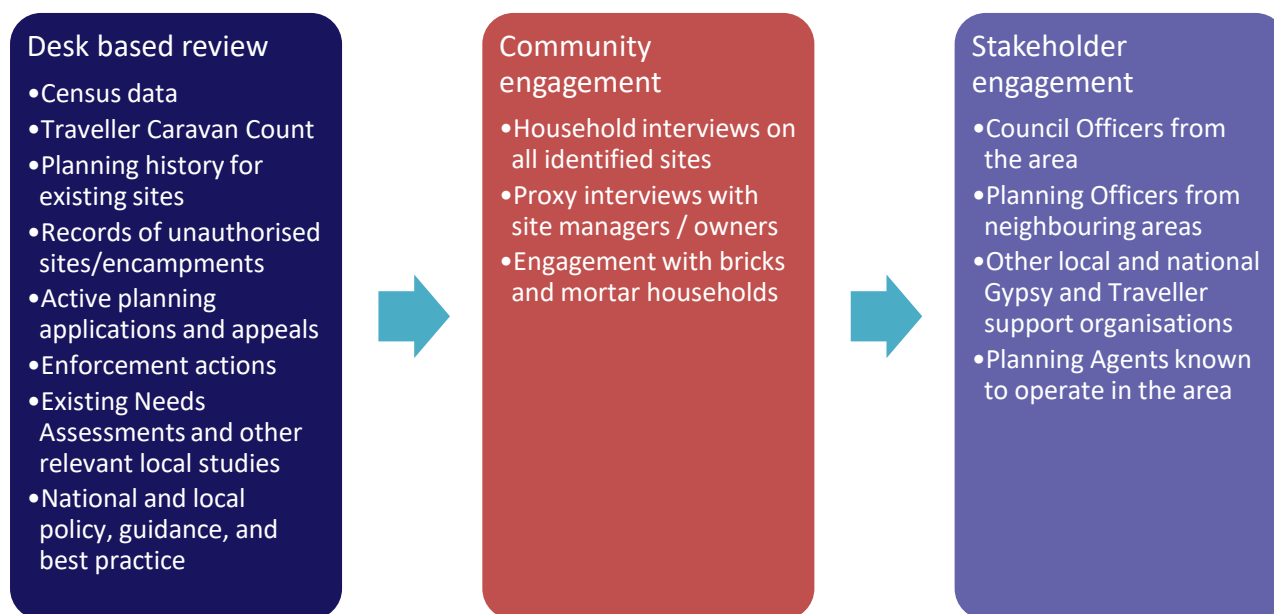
Desk based review

•Census data
•Traveller Caravan Count
•Planning history for existing sites
•Records of unauthorised sites/encampments
•Active planning applications and appeals
•Enforcement actions
•Existing Needs Assessments and other relevant local studies
•National and local policy, guidance, and best practice

Community engagement

•Household interviews on all identified sites
•Proxy interviews with site managers / owners
•Engagement with bricks and mortar households

Stakeholder engagement

•Council Officers from the area
•Planning Officers from neighbouring areas
•Other local and national Gypsy and Traveller support organisations
•Planning Agents known to operate in the area